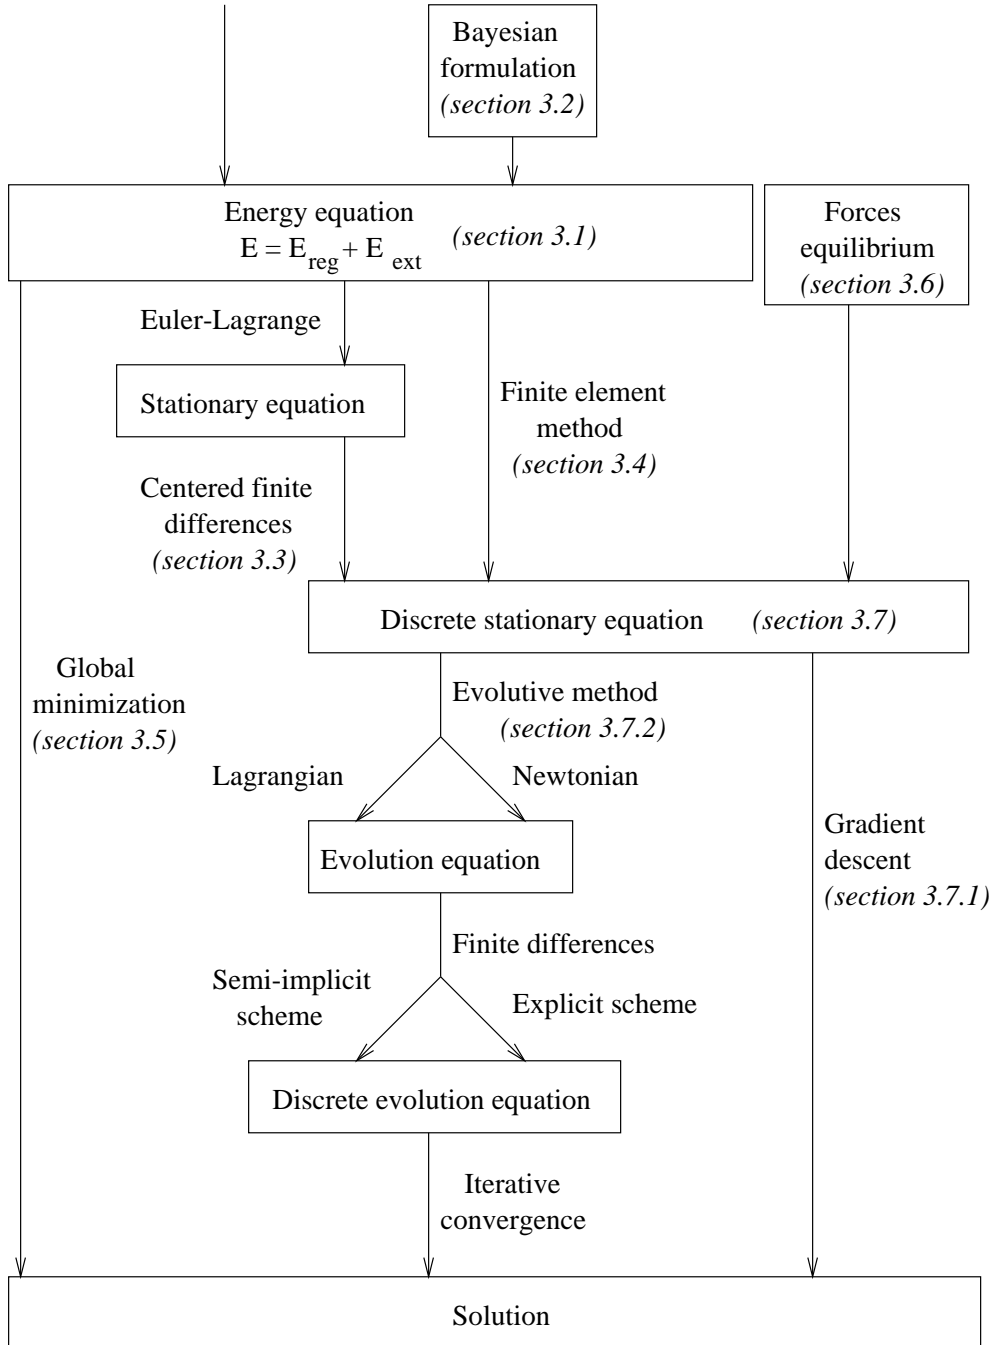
Bayesian formulation
(section 3.2)

Energy equation
$E = E_{reg} + E_{ext}$
(section 3.1)

Forces equilibrium
(section 3.6)

Euler-Lagrange

Stationary equation

Finite element method
(section 3.4)

Centered finite differences
(section 3.3)

Discrete stationary equation (section 3.7)

Global minimization
(section 3.5)

Evolutive method
(section 3.7.2)

Lagrangian

Newtonian

Evolution equation

Gradient descent
(section 3.7.1)

Finite differences

Semi-implicit scheme

Explicit scheme

Discrete evolution equation

Iterative convergence

Solution